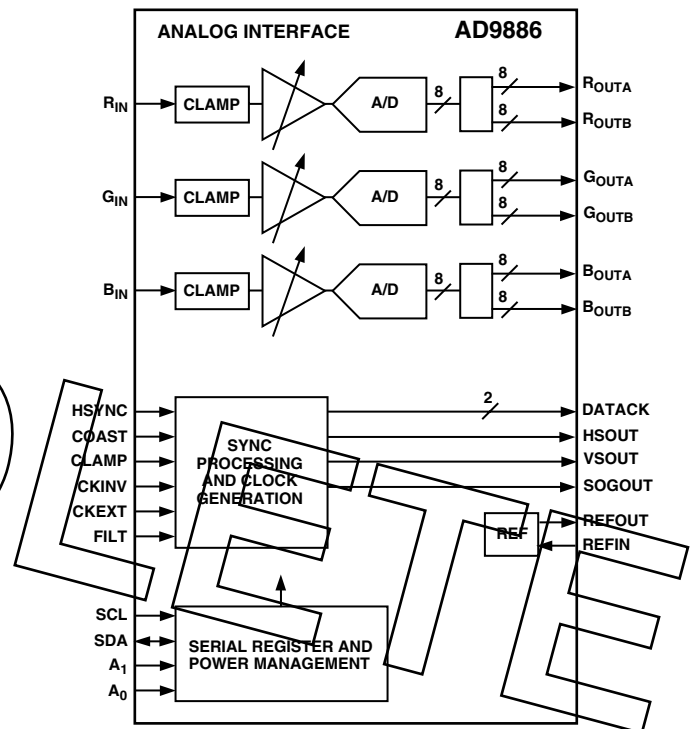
ANALOG INTERFACE

AD9886

$R_{IN}$

CLAMP

A/D

8

8

$R_{OUTA}$

8

$R_{OUTB}$

$G_{IN}$

CLAMP

A/D

8

8

$G_{OUTA}$

8

$G_{OUTB}$

$B_{IN}$

CLAMP

A/D

8

8

$B_{OUTA}$

8

$B_{OUTB}$

HSYNC

COAST

CLAMP

CKINV

CKEXT

FILT

SYNC PROCESSING AND CLOCK GENERATION

2

DATACK

HSOUT

VSOUT

SOGOUT

REF

REFOUT

REFIN

SCL

SDA

$A_1$

$A_0$

SERIAL REGISTER AND POWER MANAGEMENT